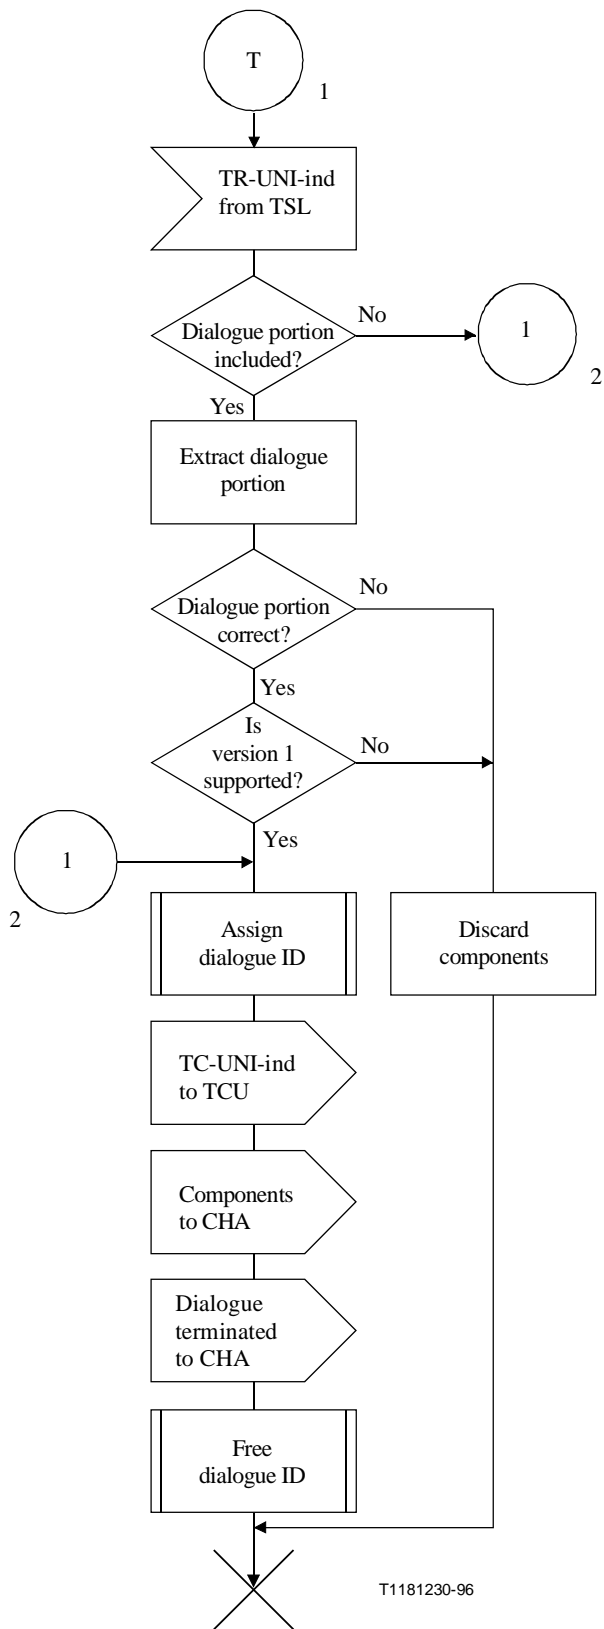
T

1

TR-UNI-ind from TSL

Dialogue portion included?

No

1

2

Yes

Extract dialogue portion

Dialogue portion correct?

No

Yes

Is version 1 supported?

No

1

Yes

2

Assign dialogue ID

Discard components

TC-UNI-ind to TCU

Components to CHA

Dialogue terminated to CHA

Free dialogue ID

T1181230-96